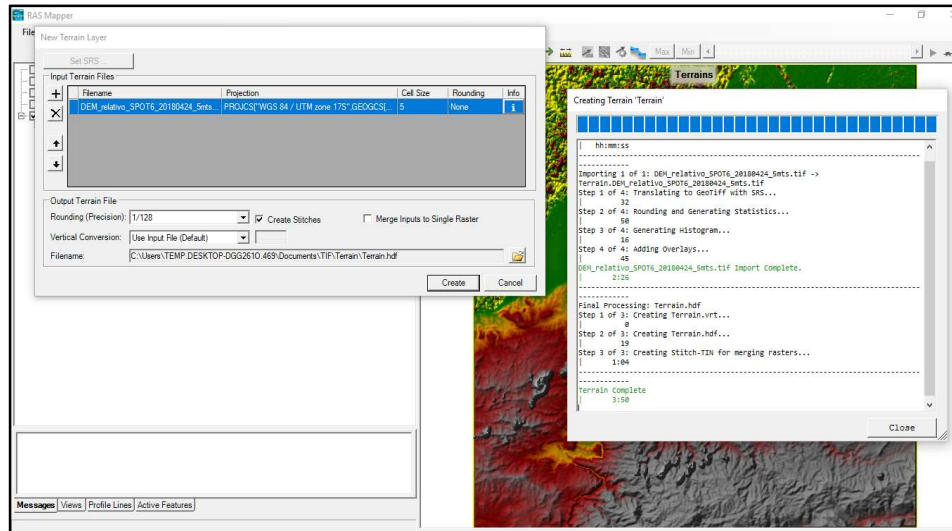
RAS Mapper

File

New Terrain Layer

Set SRS...

Input Terrain Files

| | Filename | Projection | Cell Size | Rounding | Info |
|---|---|---|---|---|---|
| 1 | DEM_relativo_SPOT6_20180424_5mts... | PROJCS["WGS 84 / UTM zone 17S",GEOGCS[... | 5 | None | i |

Output Terrain File

Rounding (Precision): 1/128 Create Stitches Merge Inputs to Single Raster

Vertical Conversion: Use Input File (Default)

Filename: C:\Users\TEMP.DESKTOP-DGG2610.469\Documents\TIF\Terrain\Terrain.hdf

Create Cancel

Max Min

Terrains

Creating Terrain 'Terrain'

| hh:mm:ss

Importing 1 of 1: DEM_relativo_SPOT6_20180424_5mts.tif ->
Terrain.DEM_relativo_SPOT6_20180424_5mts.tif
Step 1 of 4: Translating to GeoTiff with SRS...
| 32
Step 2 of 4: Rounding and Generating Statistics...
| 50
Step 3 of 4: Generating Histogram...
| 16
Step 4 of 4: Adding Overlays...
| 45
DEM_relativo_SPOT6_20180424_5mts.tif Import Complete.
| 2:26

Final Processing: Terrain.hdf
Step 1 of 3: Creating Terrain.vrt...
| 0
Step 2 of 3: Creating Terrain.hdf...
| 19
Step 3 of 3: Creating Stitch-TIN for merging rasters...
| 1:04

Terrain Complete
| 3:50

Close

Messages Views Profile Lines Active Features